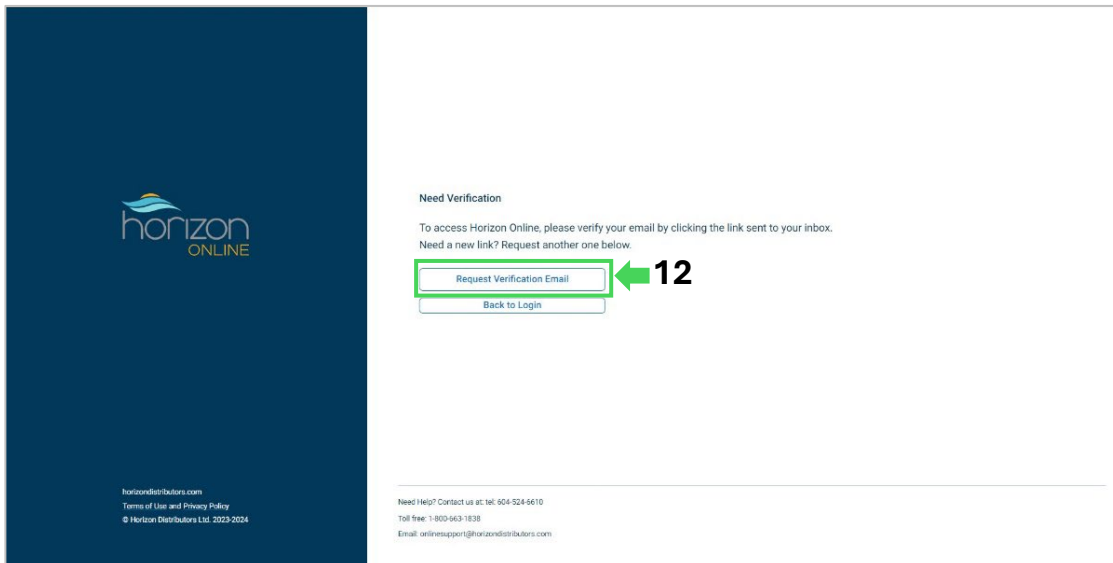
horizon
ONLINE

horizondistributors.com
Terms of Use and Privacy Policy
© Horizon Distributors Ltd. 2023-2024

Need Verification

To access Horizon Online, please verify your email by clicking the link sent to your inbox.
Need a new link? Request another one below.

Request Verification Email

12

Back to Login

Need Help? Contact us at: tel: 604-524-6610
Toll free: 1-800-663-1838
Email: onlinesupport@horizondistributors.com